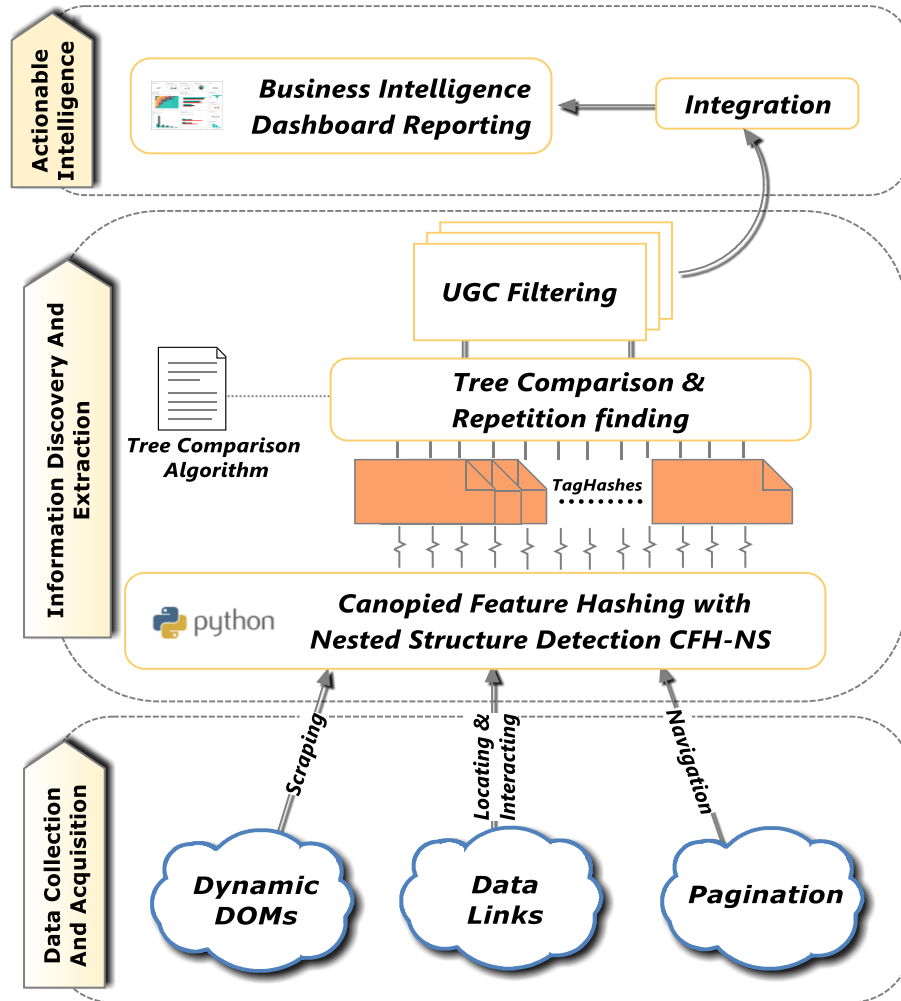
Actionable Intelligence

Business Intelligence Dashboard Reporting

Integration

Information Discovery And Extraction

UGC Filtering

Tree Comparison & Repetition finding

Tree Comparison Algorithm

TagHashes

python

Canopied Feature Hashing with Nested Structure Detection CFH-NS

Data Collection And Acquisition

Scraping

Locating & Interacting

Navigation

Dynamic DOMs

Data Links

Pagination